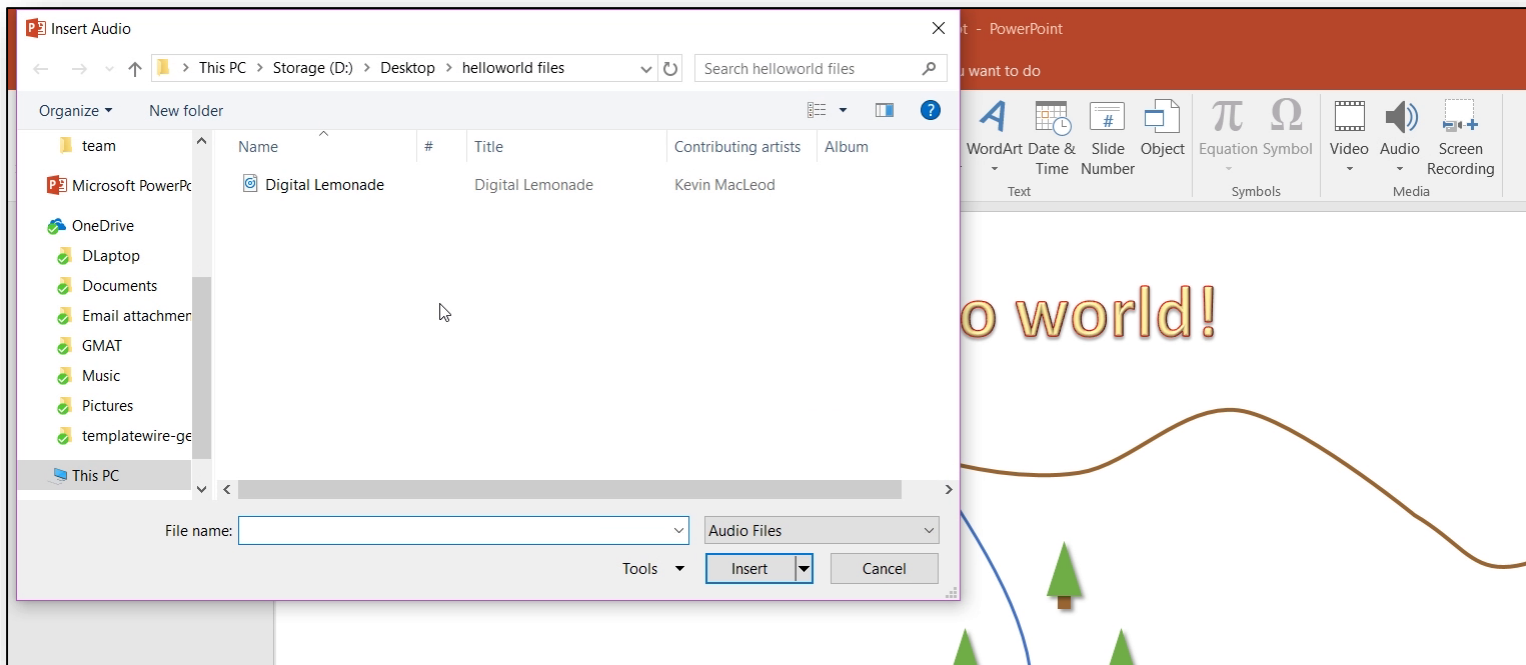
Insert Audio

This PC > Storage (D:) > Desktop > helloworld files

Search helloworld files

Organize ▾ New folder

team
Microsoft PowerPo
OneDrive
DLaptop
Documents
Email attachmen
GMAT
Music
Pictures
templatewire-ge
This PC

| Name | # | Title | Contributing artists | Album |
|---|---|---|---|---|
| Digital Lemonade | | Digital Lemonade | Kevin MacLeod | |

File name:
Audio Files
Tools ▾ Insert Cancel

t - PowerPoint
u want to do

WordArt Date & Time Slide Number Object Equation Symbol Video Audio Screen Recording
Text Symbols Media

o world!